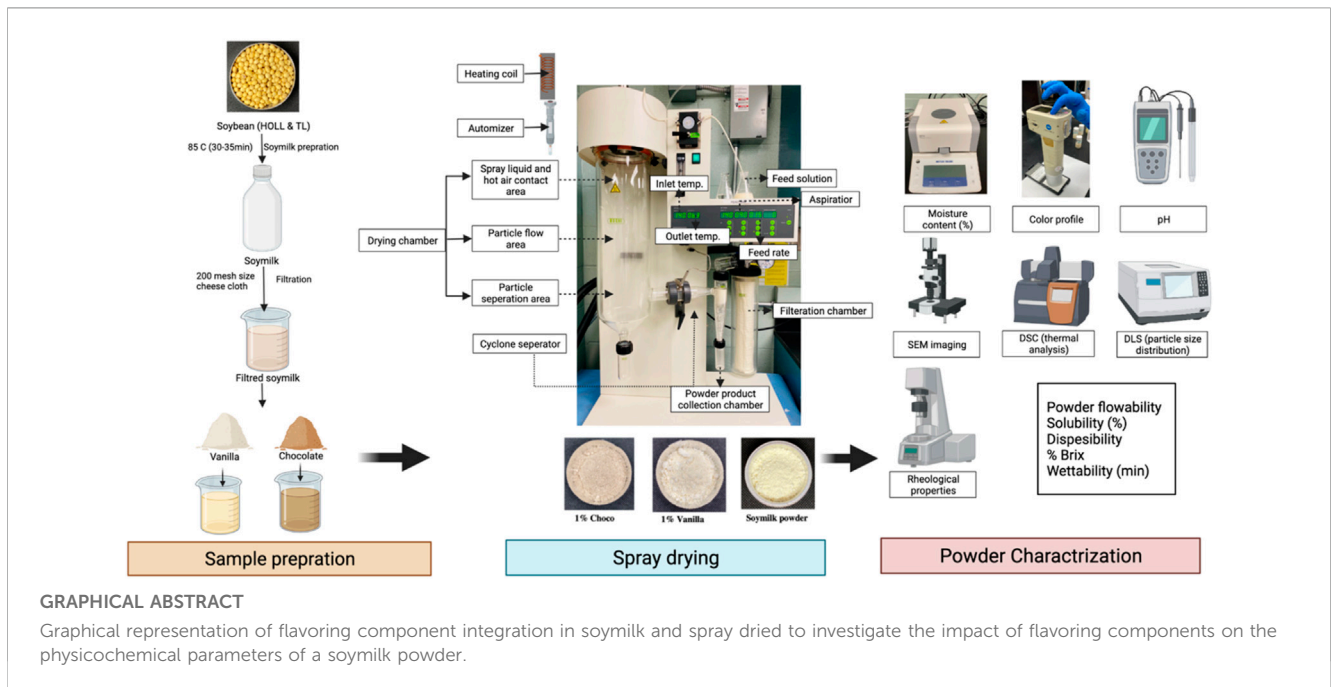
Soybean (HOLL & TL)

85 C (30-35min) Soymilk prepration

Soymilk

200 mesh size cheese cloth Filtration

Filtred soymilk

Vanilla

Chocolate

Sample prepration

Heating coil

Automizer

Drying chamber

Spray liquid and hot air contact area

Particle flow area

Particle seperation area

Cyclone seperator

Inlet temp.

Feed solution

Aspirator

Outlet temp.

Feed rate

Filteration chamber

Powder product collection chamber

1% Choco

1% Vanilla

Soymilk powder

Spray drying

Moisture content (%)

Color profile

pH

SEM imaging

DSC (thermal analysis)

DLS (particle size distribution)

Rheological properties

Powder flowability
Solubility (%)
Dispesibility
% Brix
Wettability (min)

Powder Charactrization

GRAPHICAL ABSTRACT

Graphical representation of flavoring component integration in soymilk and spray dried to investigate the impact of flavoring components on the physicochemical parameters of a soymilk powder.